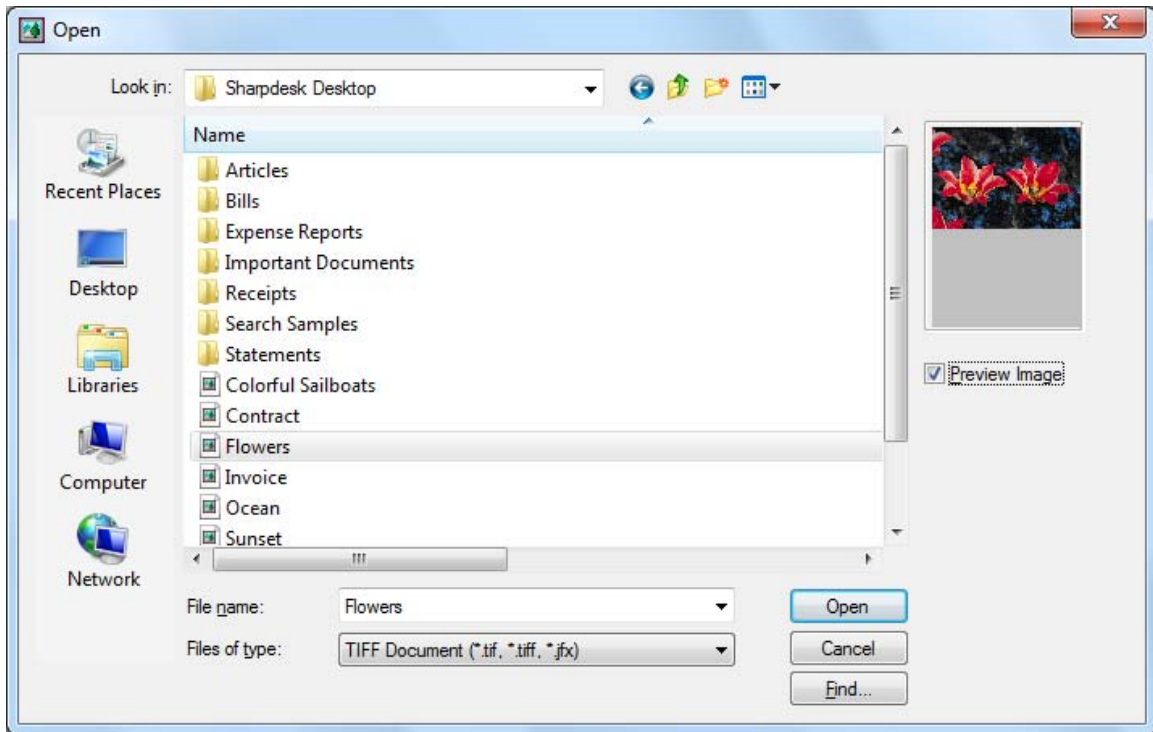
Open

Look in: Sharpdesk Desktop

Recent Places
Desktop
Libraries
Computer
Network

Name
Articles
Bills
Expense Reports
Important Documents
Receipts
Search Samples
Statements
Colorful Sailboats
Contract
Flowers
Invoice
Ocean
Sunset

Preview Image

File name: Flowers
Files of type: TIFF Document (*.tif, *.tiff, *.jfx)

Open
Cancel
Find...